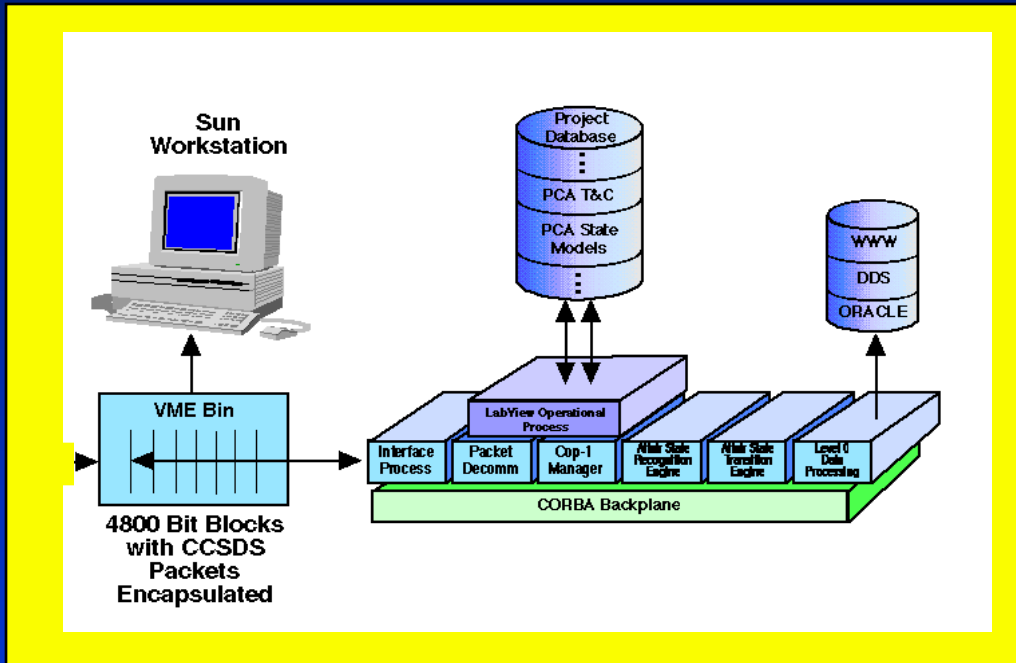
Sun Workstation

Project Database

⋮

PCA T&C

PCA State Models

⋮

WWW

DDS

ORACLE

VME Bin

LabView Operational Process

Interface Process

Packet Decomm

Cop-1 Manager

Altair State Recognition Engine

Altair State Transition Engine

Level 0 Data Processing

CORBA Backplane

4800 Bit Blocks with CCSDS Packets Encapsulated